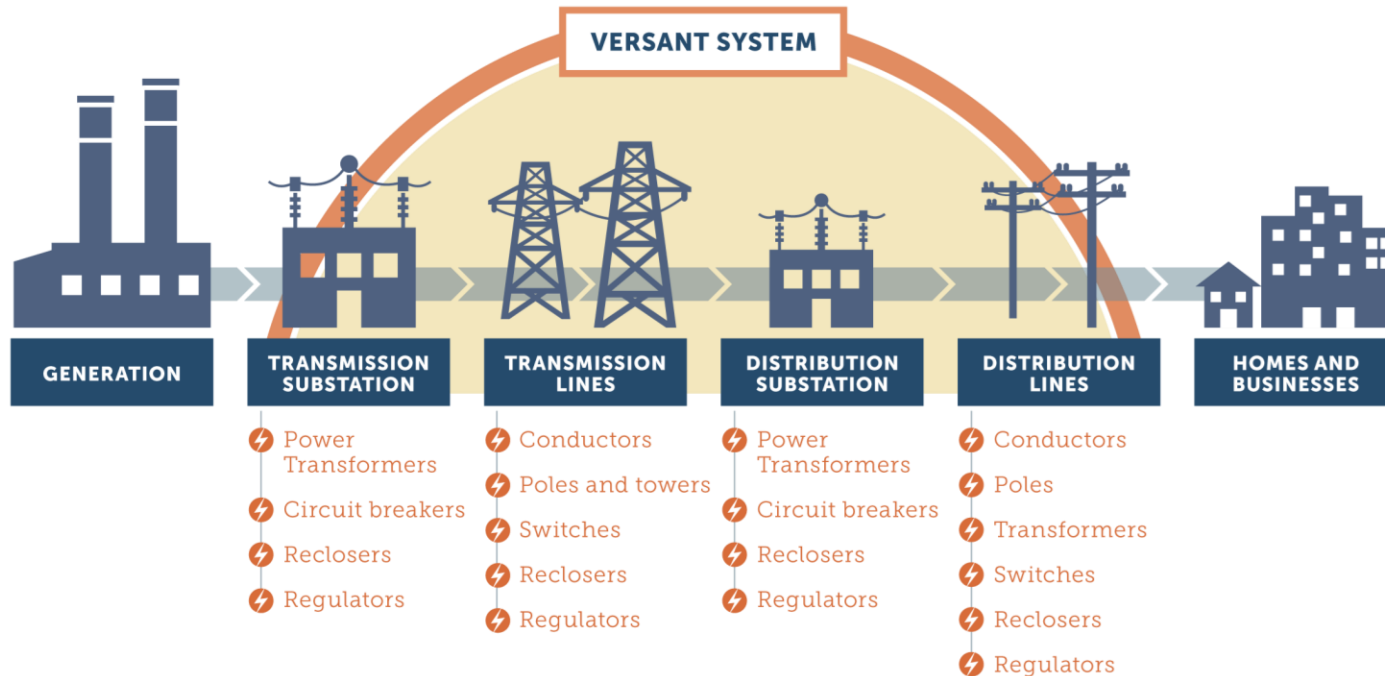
VERSANT SYSTEM

GENERATION

TRANSMISSION SUBSTATION

Power Transformers

Circuit breakers

Reclosers

Regulators

TRANSMISSION LINES

Conductors

Poles and towers

Switches

Reclosers

Regulators

DISTRIBUTION SUBSTATION

Power Transformers

Circuit breakers

Reclosers

Regulators

DISTRIBUTION LINES

Conductors

Poles

Transformers

Switches

Reclosers

Regulators

HOMES AND BUSINESSES